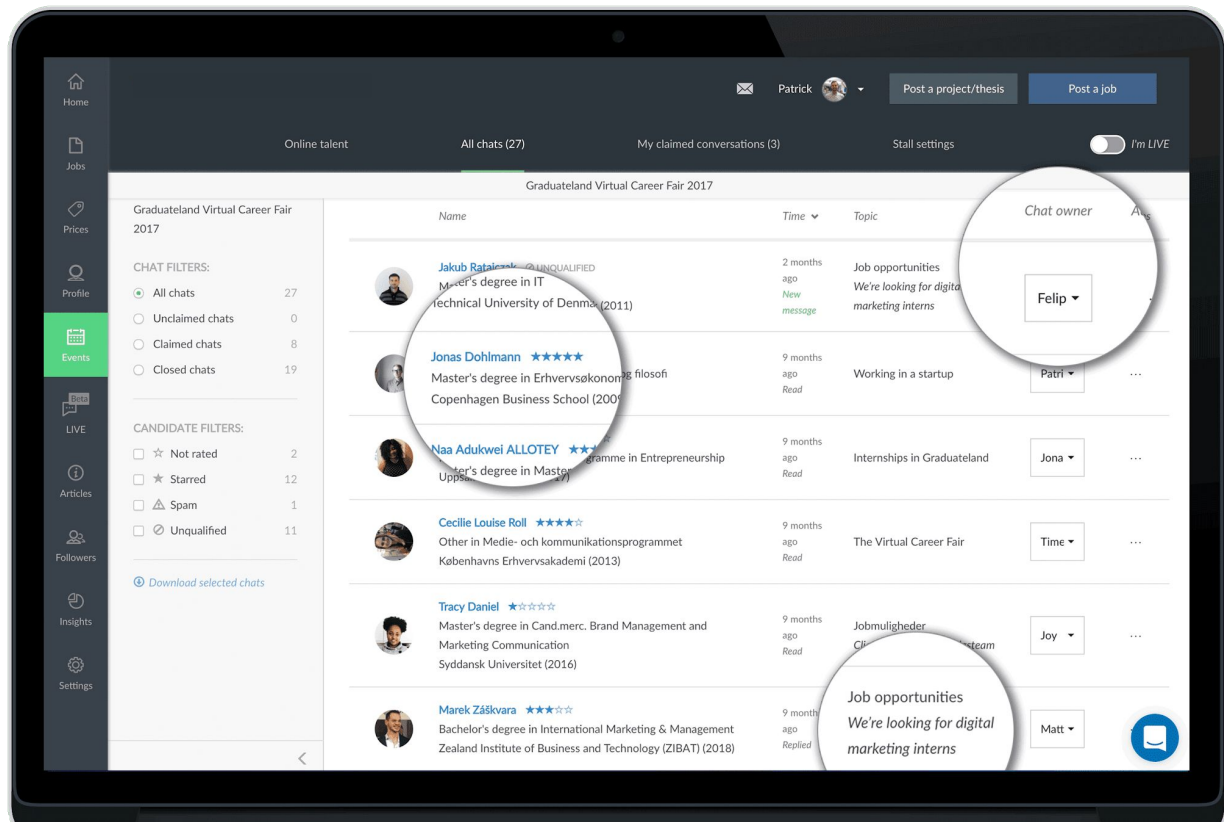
Home
Jobs
Prices
Profile
Events
Beta
LIVE
Articles
Followers
Insights
Settings

Patrick
Post a project/thesis
Post a job

Online talent
All chats (27)
My claimed conversations (3)
Stall settings
I'm LIVE

Graduateland Virtual Career Fair 2017

Graduateland Virtual Career Fair 2017

CHAT FILTERS:
All chats 27
Unclaimed chats 0
Claimed chats 8
Closed chats 19

CANDIDATE FILTERS:
Not rated 2
Starred 12
Spam 1
Unqualified 11

Download selected chats

Name
Time
Topic
Chat owner
A

Jakub Rataiczak UNQUALIFIED
Master's degree in IT
Technical University of Denma (2011)
2 months ago
New message
Job opportunities
We're looking for digita marketing interns
Felip

Jonas Dohlmann ★★★★★
Master's degree in Erhvervsøkonom g filosofi
Copenhagen Business School (200
9 months ago
Read
Working in a startup
Patri
···

Naa Adukwei ALLOTEY ★★
Master's degree in Master gramme in Entrepreneurship
Upps 7)
9 months ago
Read
Internships in Graduateland
Jona
···

Cecilie Louise Roll ★★★★☆
Other in Medie- och kommunikationsprogrammet
Københavns Erhvervsakademi (2013)
9 months ago
Read
The Virtual Career Fair
Time
···

Tracy Daniel ★☆☆☆☆
Master's degree in Cand.merc. Brand Management and Marketing Communication
Syddansk Universitet (2016)
9 months ago
Read
Jobmuligheder
Cl steam
Joy
···

Marek Záškvara ★★★☆☆
Bachelor's degree in International Marketing & Management
Zealand Institute of Business and Technology (ZIBAT) (2018)
9 month ago
Replied
Job opportunities
We're looking for digital marketing interns
Matt